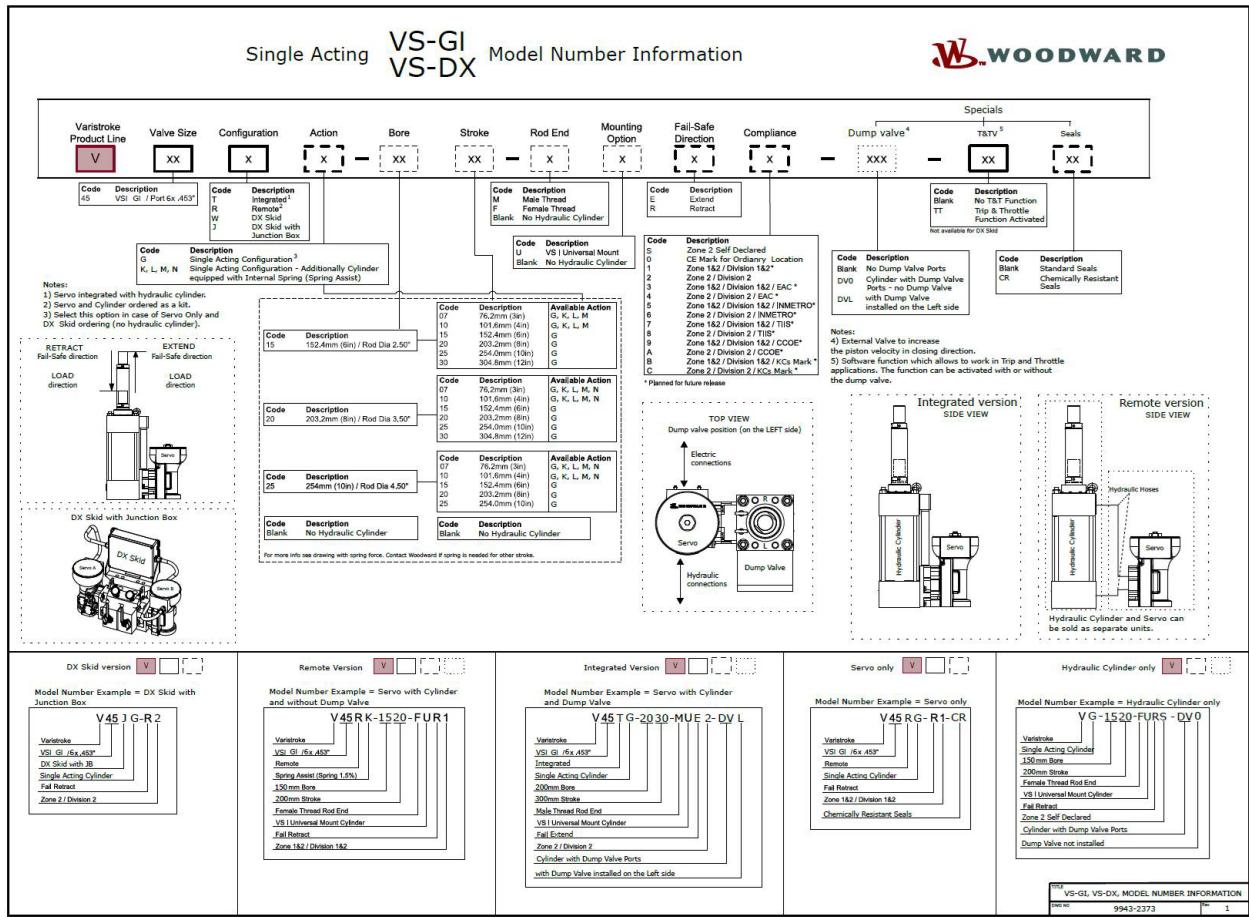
Single Acting VS-GI VS-DX Model Number Information

WOODWARD

Varistroke Product Line
V

Valve Size
XX

Configuration
X

Action
X

Bore
XX

Stroke
XX

Rod End
X

Mounting Option
X

Fail-Safe Direction
X

Compliance
X

Specials

Dump valve$^4$
XXX

T&TV$^5$
XX

Seals
XX

| Code | Description |
|---|---|
| 45 | VSI GI / Port 6x .453" |

| Code | Description |
|---|---|
| T | Integrated$^1$ |
| R | Remote$^2$ |
| W | DX Skid |
| J | DX Skid with Junction Box |

| Code | Description |
|---|---|
| M | Male Thread |
| F | Female Thread |
| Blank | No Hydraulic Cylinder |

| Code | Description |
|---|---|
| E | Extend |
| R | Retract |

| Code | Description |
|---|---|
| Blank | No T&T Function |
| TT | Trip & Throttle Function Activated |

Not available for DX Skid

| Code | Description |
|---|---|
| U | VS I Universal Mount |
| Blank | No Hydraulic Cylinder |

| Code | Description |
|---|---|
| G | Single Acting Configuration$^3$ |
| K, L, M, N | Single Acting Configuration - Additionally Cylinder equipped with Internal Spring (Spring Assist) |

| Code | Description |
|---|---|
| S | Zone 2 Self Declared |
| 0 | CE Mark for Ordianry Location |
| 1 | Zone 1&2 / Division 1&2* |
| 2 | Zone 2 / Division 2 |
| 3 | Zone 1&2 / Division 1&2 / EAC * |
| 4 | Zone 2 / Division 2 / EAC * |
| 5 | Zone 1&2 / Division 1&2 / INMETRO* |
| 6 | Zone 2 / Division 2 / INMETRO* |
| 7 | Zone 1&2 / Division 1&2 / TIIS* |
| 8 | Zone 2 / Division 2 / TIIS* |
| 9 | Zone 1&2 / Division 1&2 / CCOE* |
| A | Zone 2 / Division 2 / CCOE* |
| B | Zone 1&2 / Division 1&2 / KCs Mark * |
| C | Zone 2 / Division 2 / KCs Mark * |

* Planned for future release

| Code | Description |
|---|---|
| Blank | No Dump Valve Ports |
| DV0 | Cylinder with Dump Valve Ports - no Dump Valve |
| DVL | with Dump Valve installed on the Left side |

| Code | Description |
|---|---|
| Blank | Standard Seals |
| CR | Chemically Resistant Seals |

Notes:
1) Servo integrated with hydraulic cylinder.
2) Servo and Cylinder ordered as a kit.
3) Select this option in case of Servo Only and DX Skid ordering (no hydraulic cylinder).

Notes:
4) External Valve to increase the piston velocity in closing direction.
5) Software function which allows to work in Trip and Throttle applications. The function can be activated with or without the dump valve.

RETRACT Fail-Safe direction
EXTEND Fail-Safe direction
LOAD direction
LOAD direction
Servo

DX Skid with Junction Box
DX Skid
Servo A
Servo B

| Code | Description |
|---|---|
| 15 | 152.4mm (6in) / Rod Dia 2.50" |

| Code | Description | Available Action |
|---|---|---|
| 07 | 76.2mm (3in) | G, K, L, M |
| 10 | 101.6mm (4in) | G, K, L, M |
| 15 | 152.4mm (6in) | G |
| 20 | 203.2mm (8in) | G |
| 25 | 254.0mm (10in) | G |
| 30 | 304.8mm (12in) | G |

| Code | Description |
|---|---|
| 20 | 203.2mm (8in) / Rod Dia 3.50" |

| Code | Description | Available Action |
|---|---|---|
| 07 | 76.2mm (3in) | G, K, L, M, N |
| 10 | 101.6mm (4in) | G, K, L, M, N |
| 15 | 152.4mm (6in) | G |
| 20 | 203.2mm (8in) | G |
| 25 | 254.0mm (10in) | G |
| 30 | 304.8mm (12in) | G |

| Code | Description |
|---|---|
| 25 | 254mm (10in) / Rod Dia 4.50" |

| Code | Description | Available Action |
|---|---|---|
| 07 | 76.2mm (3in) | G, K, L, M, N |
| 10 | 101.6mm (4in) | G, K, L, M, N |
| 15 | 152.4mm (6in) | G |
| 20 | 203.2mm (8in) | G |
| 25 | 254.0mm (10in) | G |

| Code | Description |
|---|---|
| Blank | No Hydraulic Cylinder |

| Code | Description |
|---|---|
| Blank | No Hydraulic Cylinder |

For more info see drawing with spring force. Contact Woodward if spring is needed for other stroke.

TOP VIEW
Dump valve position (on the LEFT side)
Electric connections
Servo
Hydraulic connections
Dump Valve

Integrated version
SIDE VIEW
Hydraulic Cylinder
Servo

Remote version
SIDE VIEW
Hydraulic Hoses
Hydraulic Cylinder
Servo
Hydraulic Cylinder and Servo can be sold as separate units.

DX Skid version V
Model Number Example = DX Skid with Junction Box
V45JG-R2
Varistroke
VSI GI /6x .453"
DX Skid with JB
Single Acting Cylinder
Fail Retract
Zone 2 / Division 2

Remote Version V
Model Number Example = Servo with Cylinder and without Dump Valve
V45RK-1520-FUR1
Varistroke
VSI GI /6x .453"
Remote
Spring Assist (Spring 1.5%)
150mm Bore
200mm Stroke
Female Thread Rod End
VS I Universal Mount Cylinder
Fail Retract
Zone 1&2 / Division 1&2

Integrated Version V
Model Number Example = Servo with Cylinder and Dump Valve
V45TG-2030-MUE2-DVL
Varistroke
VSI GI /6x .453"
Integrated
Single Acting Cylinder
200mm Bore
300mm Stroke
Male Thread Rod End
VS I Universal Mount Cylinder
Fail Extend
Zone 2 / Division 2
Cylinder with Dump Valve Ports
with Dump Valve installed on the Left side

Servo only V
Model Number Example = Servo only
V45RG-R1-CR
Varistroke
VSI GI /6x .453"
Remote
Single Acting Cylinder
Fail Retract
Zone 1&2 / Division 1&2
Chemically Resistant Seals

Hydraulic Cylinder only V
Model Number Example = Hydraulic Cylinder only
VG-1520-FURS-DV0
Varistroke
Single Acting Cylinder
150mm Bore
200mm Stroke
Female Thread Rod End
VS I Universal Mount Cylinder
Fail Retract
Zone 2 Self Declared
Cylinder with Dump Valve Ports
Dump Valve not installed

TITLE VS-GI, VS-DX, MODEL NUMBER INFORMATION
DWG NO 9943-2373 REV 1